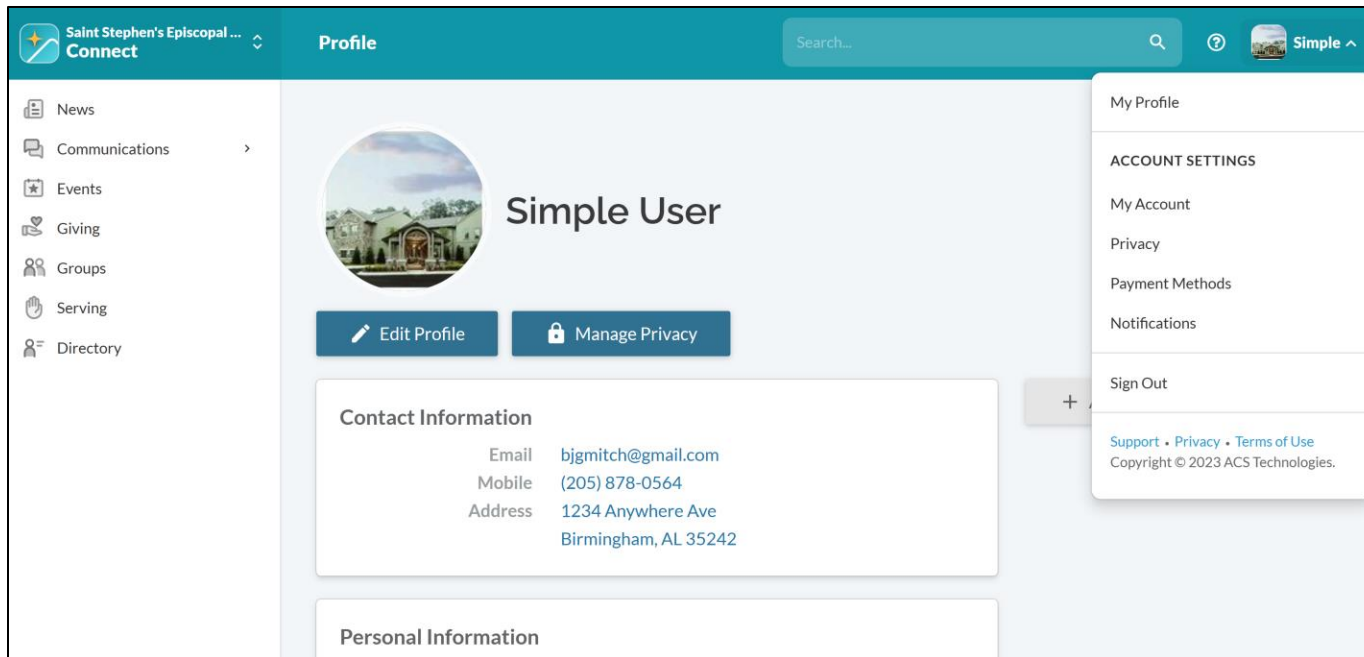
Saint Stephen's Episcopal ...
Connect

Profile

Search...

Simple

News
Communications
Events
Giving
Groups
Serving
Directory

Simple User

Edit Profile
Manage Privacy

Contact Information
Email bjgmitch@gmail.com
Mobile (205) 878-0564
Address 1234 Anywhere Ave
Birmingham, AL 35242

Personal Information

+ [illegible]

My Profile

ACCOUNT SETTINGS
My Account
Privacy
Payment Methods
Notifications

Sign Out

Support • Privacy • Terms of Use
Copyright © 2023 ACS Technologies.